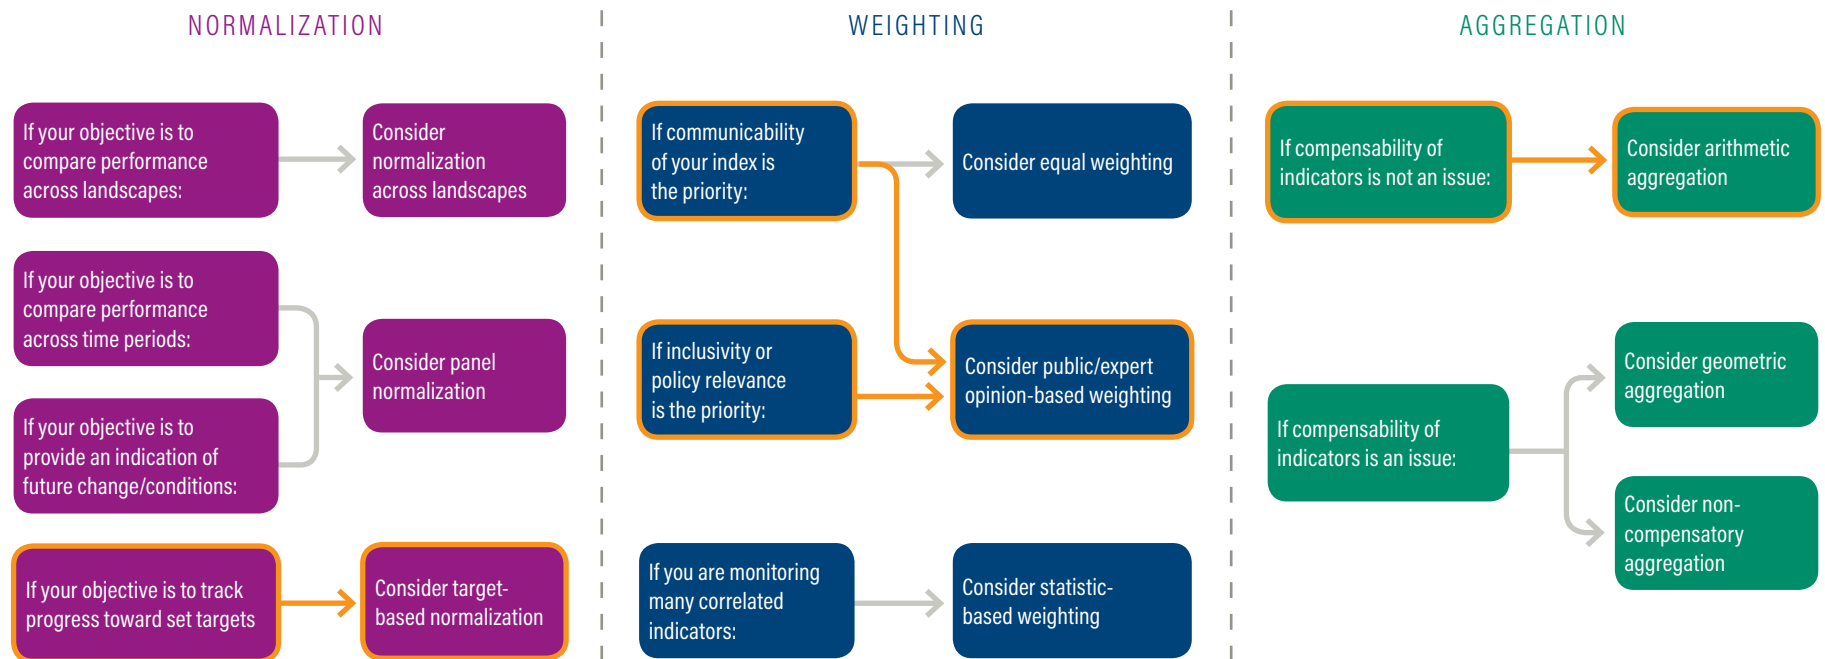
NORMALIZATION

If your objective is to compare performance across landscapes:

Consider normalization across landscapes

If your objective is to compare performance across time periods:

Consider panel normalization

If your objective is to provide an indication of future change/conditions:

If your objective is to track progress toward set targets

Consider target-based normalization

WEIGHTING

If communicability of your index is the priority:

Consider equal weighting

If inclusivity or policy relevance is the priority:

Consider public/expert opinion-based weighting

If you are monitoring many correlated indicators:

Consider statistic-based weighting

AGGREGATION

If compensability of indicators is not an issue:

Consider arithmetic aggregation

If compensability of indicators is an issue:

Consider geometric aggregation

Consider non-compensatory aggregation